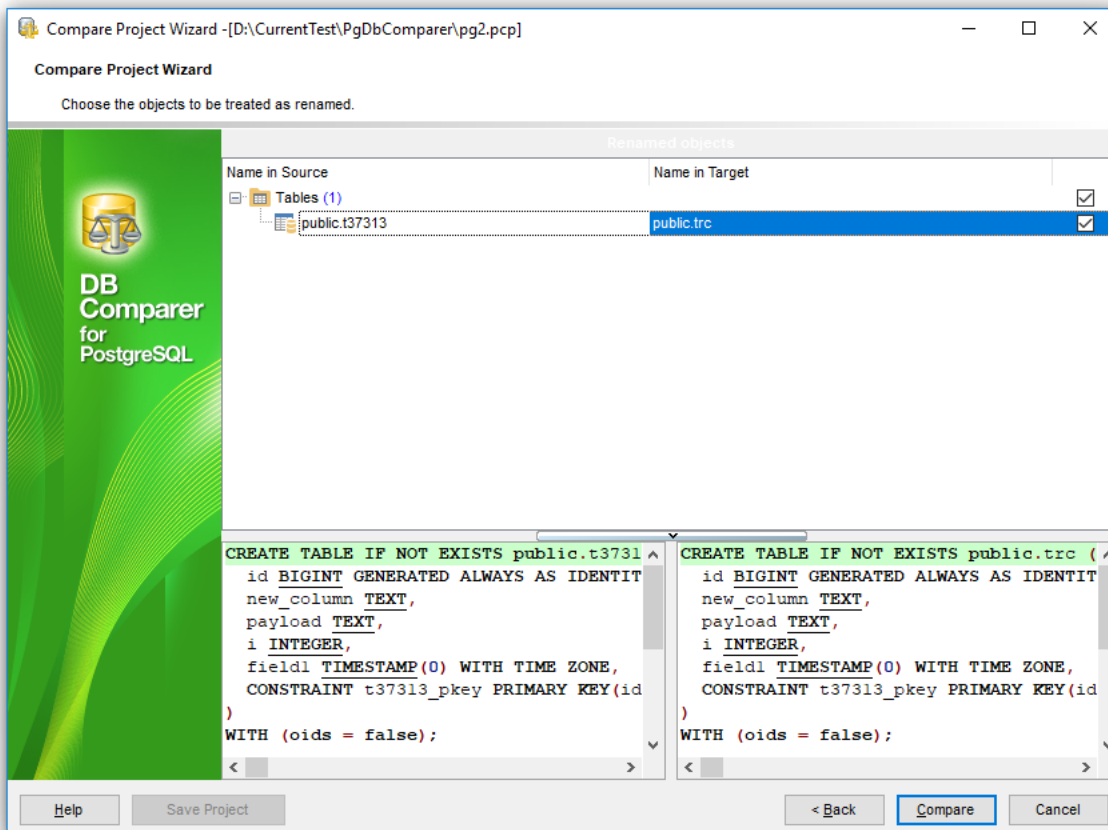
Compare Project Wizard -[D:\CurrentTest\PgDbComparer\pg2.pcp]

Compare Project Wizard

Choose the objects to be treated as renamed.

DB Comparer for PostgreSQL

Renamed objects

| Name in Source | Name in Target | |
|---|---|---|
| Tables (1) | | ☑ |
| public.t37313 | public.trc | ☑ |

CREATE TABLE IF NOT EXISTS public.t3731
id BIGINT GENERATED ALWAYS AS IDENTIT
new_column TEXT,
payload TEXT,
i INTEGER,
field1 TIMESTAMP(0) WITH TIME ZONE,
CONSTRAINT t37313_pkey PRIMARY KEY(id
)
WITH (oids = false);

CREATE TABLE IF NOT EXISTS public.trc (
id BIGINT GENERATED ALWAYS AS IDENTIT
new_column TEXT,
payload TEXT,
i INTEGER,
field1 TIMESTAMP(0) WITH TIME ZONE,
CONSTRAINT t37313_pkey PRIMARY KEY(id
)
WITH (oids = false);

Help | Save Project | < Back | Compare | Cancel